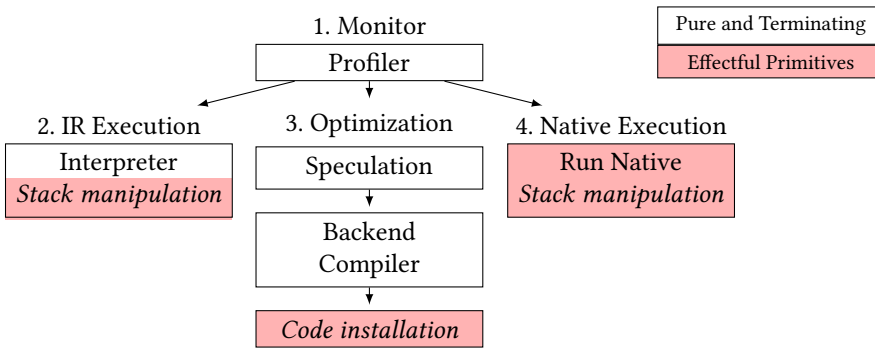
1. Monitor
Profiler

Pure and Terminating
Effectful Primitives

2. IR Execution
Interpreter
*Stack manipulation*

3. Optimization
Speculation
Backend Compiler
*Code installation*

4. Native Execution
Run Native
*Stack manipulation*